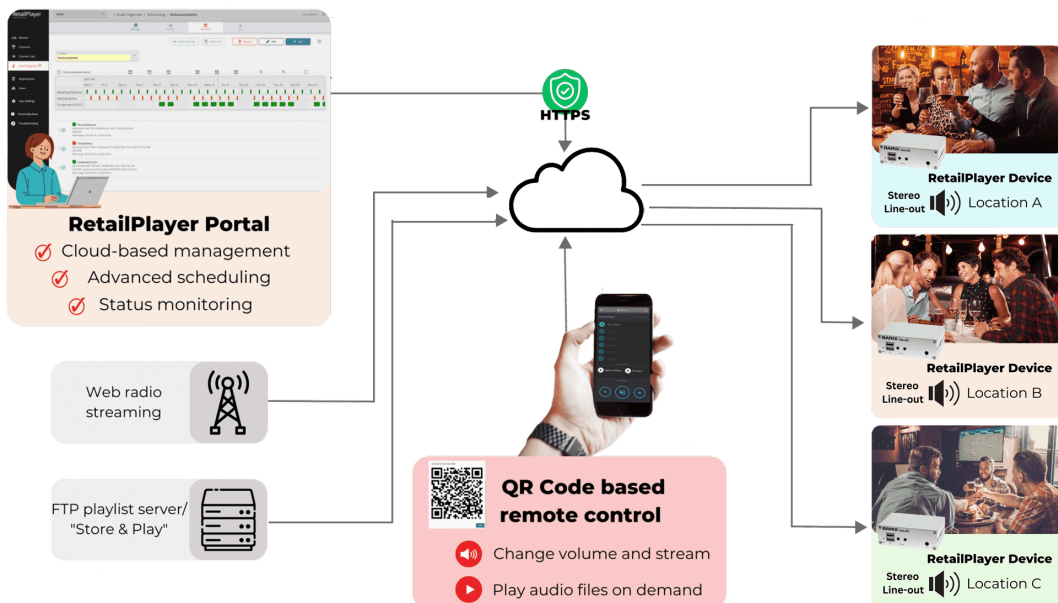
RetailPlayer

Announcements

HTTPS

RetailPlayer Portal

Cloud-based management

Advanced scheduling

Status monitoring

Web radio streaming

FTP playlist server/ "Store & Play"

QR Code based remote control

Change volume and stream

Play audio files on demand

BARIX

RetailPlayer Device

Stereo Line-out

Location A

BARIX

RetailPlayer Device

Stereo Line-out

Location B

BARIX

RetailPlayer Device

Stereo Line-out

Location C